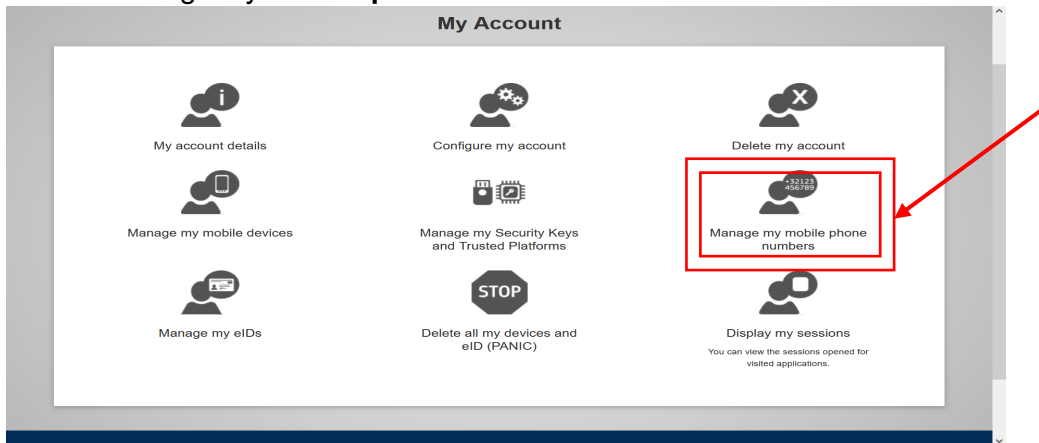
My Account

My account details

Configure my account

Delete my account

Manage my mobile devices

Manage my Security Keys and Trusted Platforms

+32123 456789

Manage my mobile phone numbers

Manage my eIDs

STOP

Delete all my devices and eID (PANIC)

Display my sessions

You can view the sessions opened for visited applications.